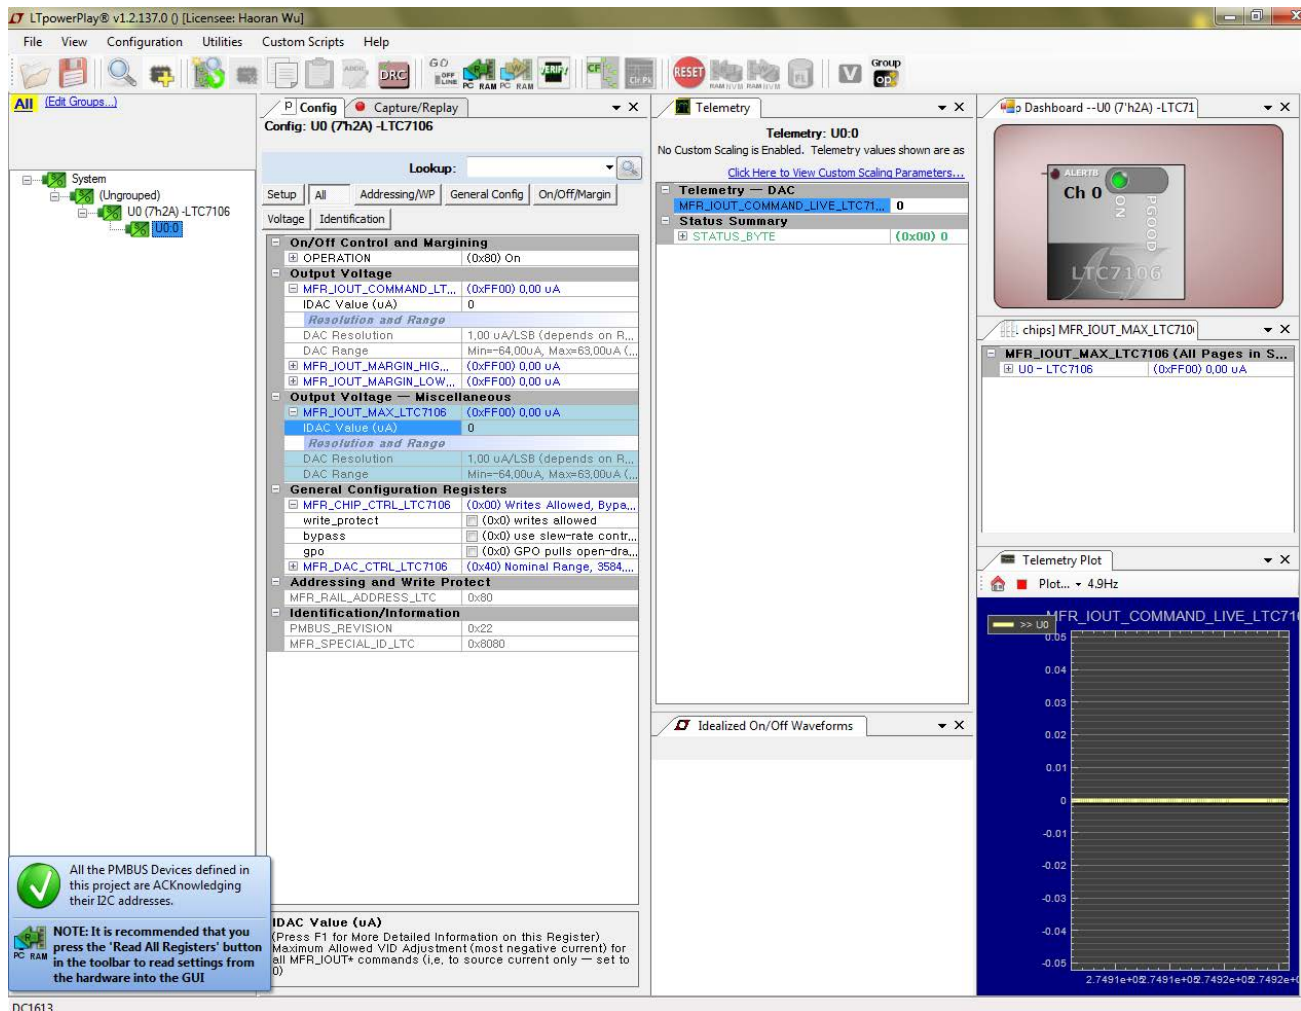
LTpowerPlay® v1.2.137.0 () [Licensee: Haoran Wu]

File View Configuration Utilities Custom Scripts Help

GO OFF LINE PC RAM PC RAM VERIFY CF RESET Group op

All (Edit Groups...)

System
(Ungrouped)
U0 (7h2A) -LTC7106
U0:0

Config Capture/Replay
Config: U0 (7h2A) -LTC7106

Lookup:

Setup | All | Addressing/WP | General Config | On/Off/Margin | Voltage | Identification

| On/Off Control and Margining | |
|---|---|
| OPERATION | (0x80) On |
| Output Voltage | |
| MFR_IOUT_COMMAND_LT... | (0xFF00) 0,00 uA |
| IDAC Value (uA) | 0 |
| Resolution and Range | |
| DAC Resolution | 1,00 uA/LSB (depends on R... |
| DAC Range | Min=-64,00uA, Max=63,00uA (... |
| MFR_IOUT_MARGIN_HIG... | (0xFF00) 0,00 uA |
| MFR_IOUT_MARGIN_LOW... | (0xFF00) 0,00 uA |
| Output Voltage — Miscellaneous | |
| MFR_IOUT_MAX_LTC7106 | (0xFF00) 0,00 uA |
| IDAC Value (uA) | 0 |
| Resolution and Range | |
| DAC Resolution | 1,00 uA/LSB (depends on R... |
| DAC Range | Min=-64,00uA, Max=63,00uA (... |
| General Configuration Registers | |
| MFR_CHIP_CTRL_LTC7106 | (0x00) Writes Allowed, Bypa... |
| write_protect | (0x0) writes allowed |
| bypass | (0x0) use slew-rate contr... |
| gpo | (0x0) GPO pulls open-dra... |
| MFR_DAC_CTRL_LTC7106 | (0x40) Nominal Range, 3584... |
| Addressing and Write Protect | |
| MFR_RAIL_ADDRESS_LTC | 0x80 |
| Identification/Information | |
| PMBUS_REVISION | 0x22 |
| MFR_SPECIAL_ID_LTC | 0x8080 |

IDAC Value (uA)
(Press F1 for More Detailed Information on this Register)
Maximum Allowed VID Adjustment (most negative current) for all MFR_IOUT+ commands (i,e, to source current only — set to 0)

Telemetry
Telemetry: U0:0
No Custom Scaling is Enabled. Telemetry values shown are as
Click Here to View Custom Scaling Parameters...

| Telemetry — DAC | |
|---|---|
| MFR_IOUT_COMMAND_LIVE_LTC71... | 0 |
| Status Summary | |
| STATUS_BYTE | (0x00) 0 |

Idealized On/Off Waveforms

Dashboard --U0 (7'h2A) -LTC71
ALERTB
Ch 0
ON
PGOOD
LTC7106

chips] MFR_IOUT_MAX_LTC710
| MFR_IOUT_MAX_LTC7106 (All Pages in S... | |
|---|---|
| U0 - LTC7106 | (0xFF00) 0,00 uA |

Telemetry Plot
Plot... 4.9Hz
>> U0
MFR_IOUT_COMMAND_LIVE_LTC71
0.05
0.04
0.03
0.02
0.01
0
-0.01
-0.02
-0.03
-0.04
-0.05
2.7491e+02.7491e+02.7492e+02.7492e+0

All the PMBUS Devices defined in this project are ACKnowledging their I2C addresses.

NOTE: It is recommended that you press the 'Read All Registers' button in the toolbar to read settings from the hardware into the GUI

DC1613